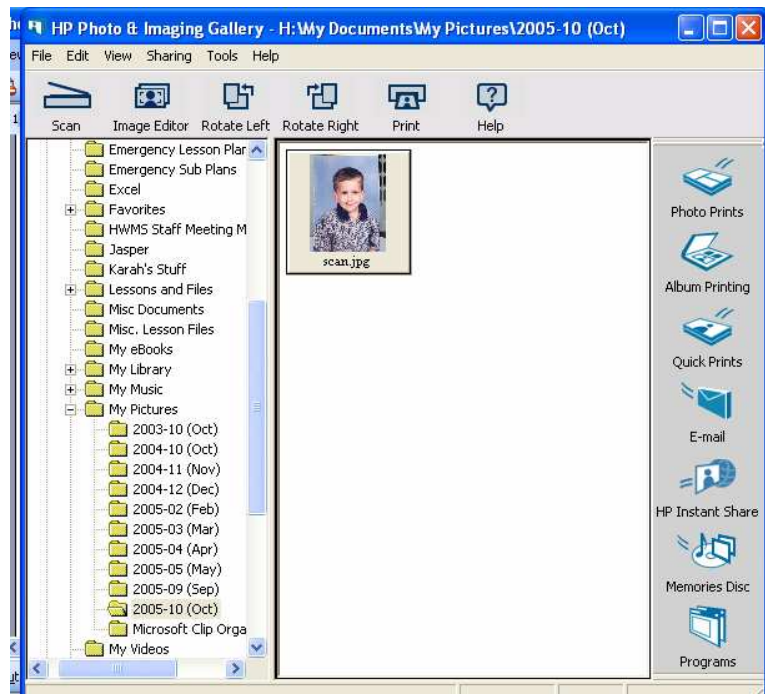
HP Photo & Imaging Gallery - H:\My Documents\My Pictures\2005-10 (Oct)

File Edit View Sharing Tools Help

Scan Image Editor Rotate Left Rotate Right Print Help

Emergency Lesson Plar
Emergency Sub Plans
Excel
Favorites
HWMS Staff Meeting M
Jasper
Karah's Stuff
Lessons and Files
Misc Documents
Misc. Lesson Files
My eBooks
My Library
My Music
My Pictures
2003-10 (Oct)
2004-10 (Oct)
2004-11 (Nov)
2004-12 (Dec)
2005-02 (Feb)
2005-03 (Mar)
2005-04 (Apr)
2005-05 (May)
2005-09 (Sep)
2005-10 (Oct)
Microsoft Clip Orga
My Videos

scan.jpg

Photo Prints
Album Printing
Quick Prints
E-mail
HP Instant Share
Memories Disc
Programs